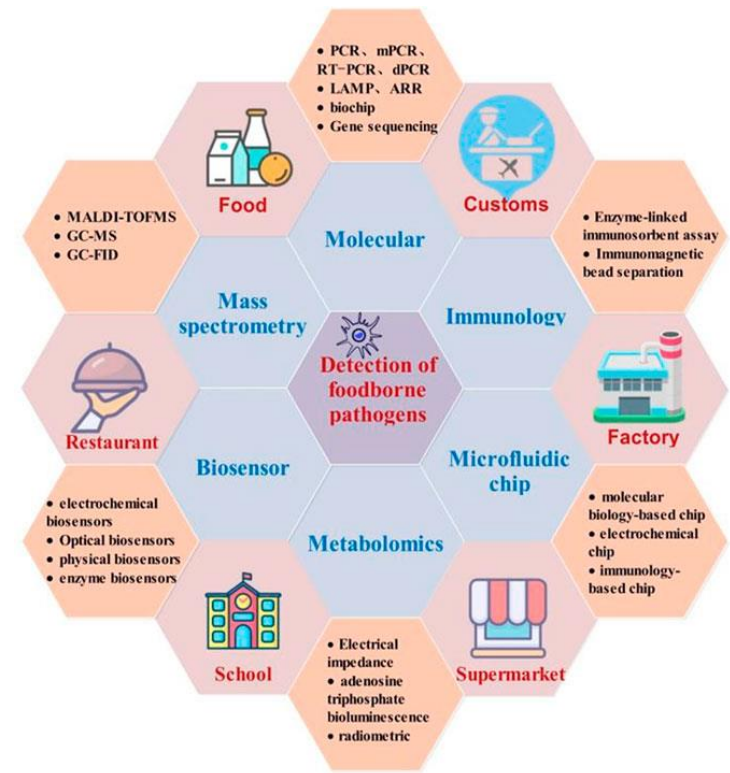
• PCR、mPCR、RT-PCR、dPCR
• LAMP、ARR
• biochip
• Gene sequencing

Food

Customs

• MALDI-TOFMS
• GC-MS
• GC-FID

Molecular

• Enzyme-linked immunosorbent assay
• Immunomagnetic bead separation

Mass spectrometry

Immunology

Detection of foodborne pathogens

Restaurant

Factory

Biosensor

Microfluidic chip

• electrochemical biosensors
• Optical biosensors
• physical biosensors
• enzyme biosensors

Metabolomics

• molecular biology-based chip
• electrochemical chip
• immunology-based chip

School

Supermarket

• Electrical impedance
• adenosine triphosphate bioluminescence
• radiometric